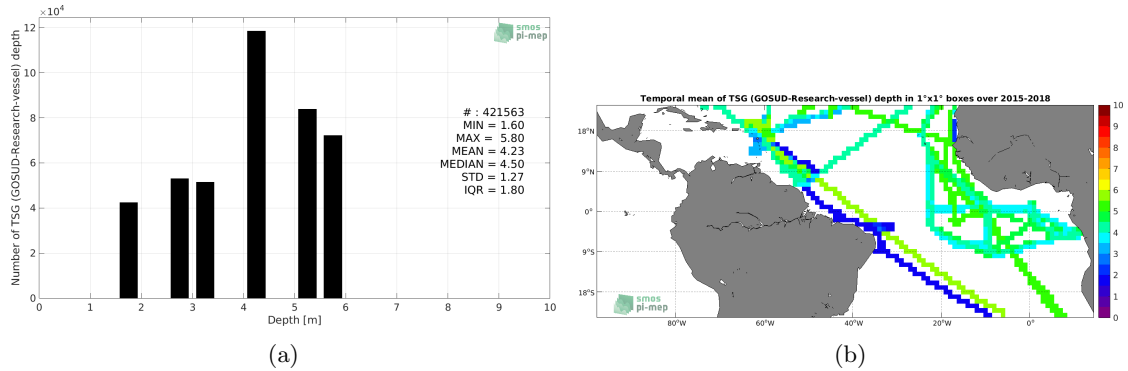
$\times10^4$
12
10
8
6
4
2
0
Number of TSG (GOSUD-Research-vessel) depth
smos pi-mep
# : 421563
MIN = 1.60
MAX = 5.80
MEAN = 4.23
MEDIAN = 4.50
STD = 1.27
IQR = 1.80
0 1 2 3 4 5 6 7 8 9 10
Depth [m]
(a)

Temporal mean of TSG (GOSUD-Research-vessel) depth in 1°x1° boxes over 2015-2018
18°N
9°N
0°
9°S
18°S
80°W 60°W 40°W 20°W 0°
smos pi-mep
10
9
8
7
6
5
4
3
2
1
0
(b)